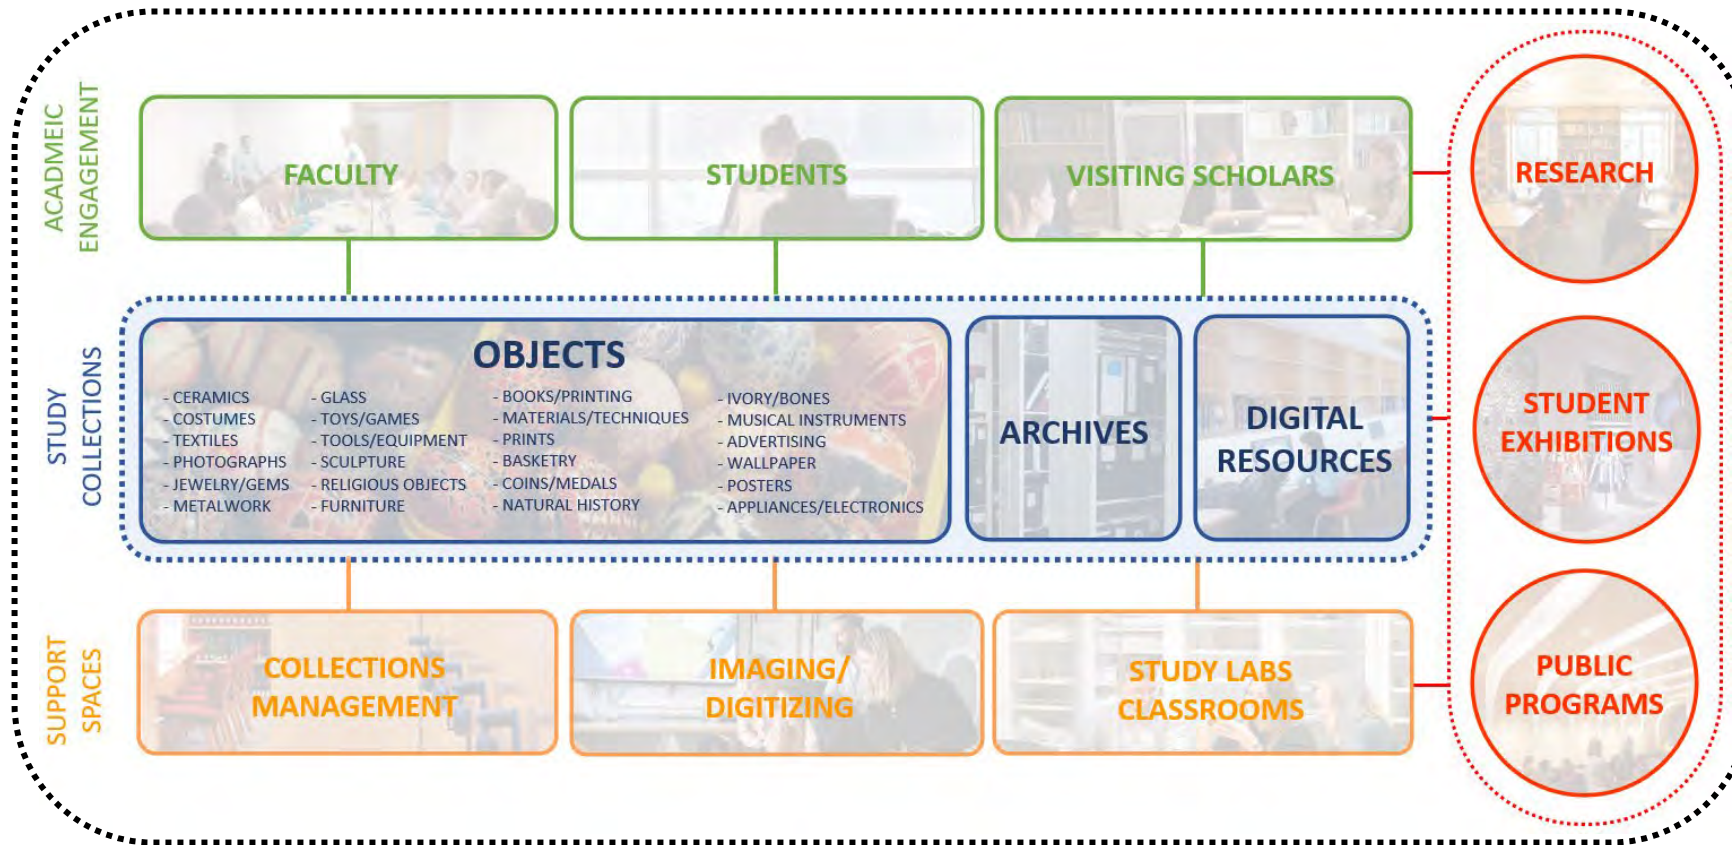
ACADMEIC ENGAGEMENT

FACULTY

STUDENTS

VISITING SCHOLARS

RESEARCH

STUDY COLLECTIONS

OBJECTS

- CERAMICS
- COSTUMES
- TEXTILES
- PHOTOGRAPHS
- JEWELRY/GEMS
- METALWORK

- GLASS
- TOYS/GAMES
- TOOLS/EQUIPMENT
- SCULPTURE
- RELIGIOUS OBJECTS
- FURNITURE

- BOOKS/PRINTING
- MATERIALS/TECHNIQUES
- PRINTS
- BASKETRY
- COINS/MEDALS
- NATURAL HISTORY

- IVORY/BONES
- MUSICAL INSTRUMENTS
- ADVERTISING
- WALLPAPER
- POSTERS
- APPLIANCES/ELECTRONICS

ARCHIVES

DIGITAL RESOURCES

STUDENT EXHIBITIONS

SUPPORT SPACES

COLLECTIONS MANAGEMENT

IMAGING/ DIGITIZING

STUDY LABS CLASSROOMS

PUBLIC PROGRAMS